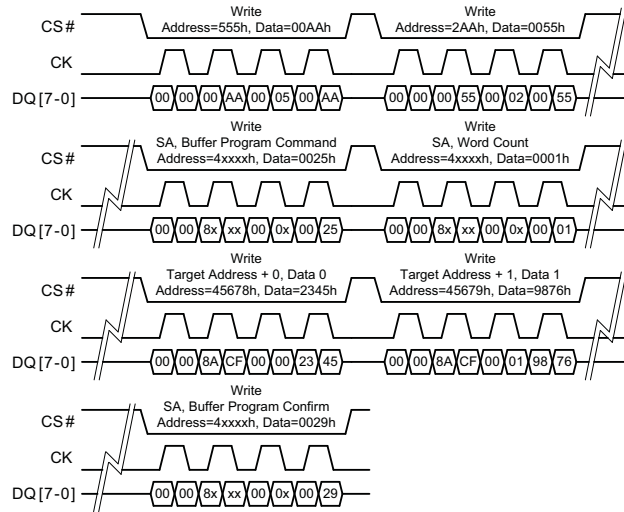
CS#
Write
Address=555h, Data=00AAh
Write
Address=2AAh, Data=0055h
CK
DQ [7-0]
00 00 00 AA 00 05 00 AA
00 00 00 55 00 02 00 55

CS#
Write
SA, Buffer Program Command
Address=4xxxxh, Data=0025h
Write
SA, Word Count
Address=4xxxxh, Data=0001h
CK
DQ [7-0]
00 00 8x xx 00 0x 00 25
00 00 8x xx 00 0x 00 01

CS#
Write
Target Address + 0, Data 0
Address=45678h, Data=2345h
Write
Target Address + 1, Data 1
Address=45679h, Data=9876h
CK
DQ [7-0]
00 00 8A CF 00 00 23 45
00 00 8A CF 00 01 98 76

CS#
Write
SA, Buffer Program Confirm
Address=4xxxxh, Data=0029h
CK
DQ [7-0]
00 00 8x xx 00 0x 00 29